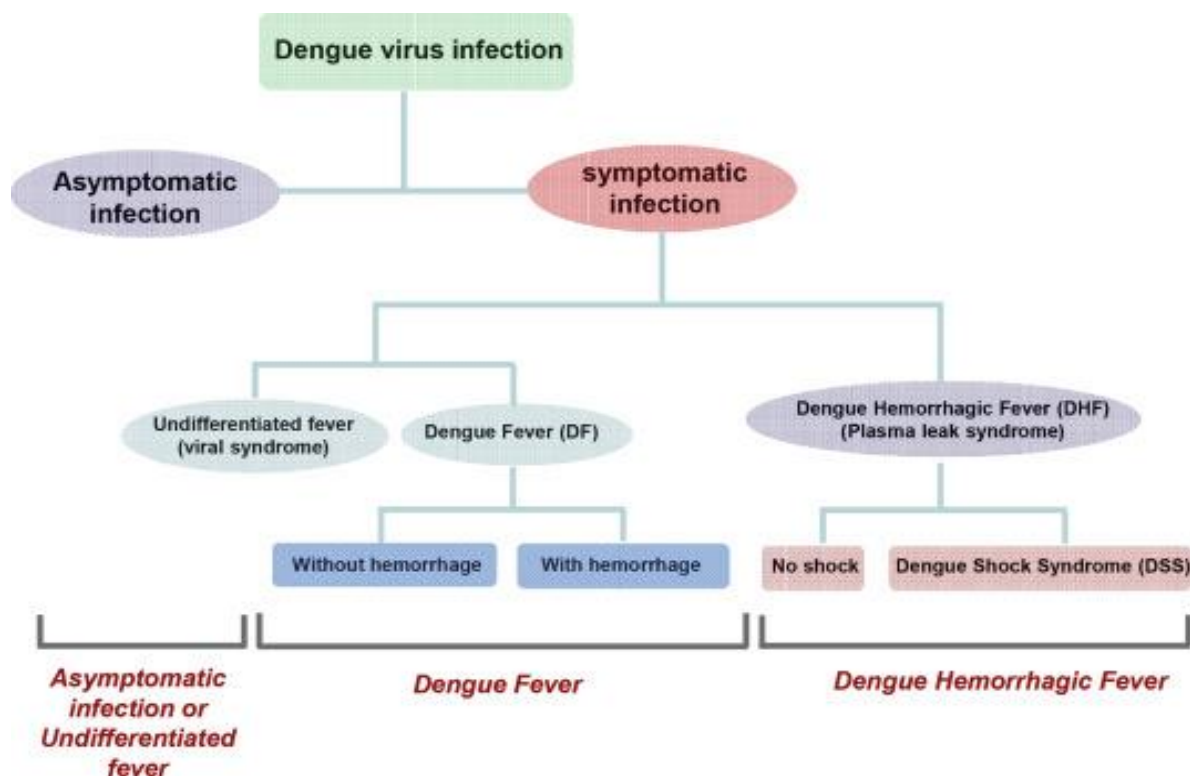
Dengue virus infection

Asymptomatic infection

symptomatic infection

Undifferentiated fever (viral syndrome)

Dengue Fever (DF)

Dengue Hemorrhagic Fever (DHF) (Plasma leak syndrome)

Without hemorrhage

With hemorrhage

No shock

Dengue Shock Syndrome (DSS)

Asymptomatic infection or Undifferentiated fever

Dengue Fever

Dengue Hemorrhagic Fever